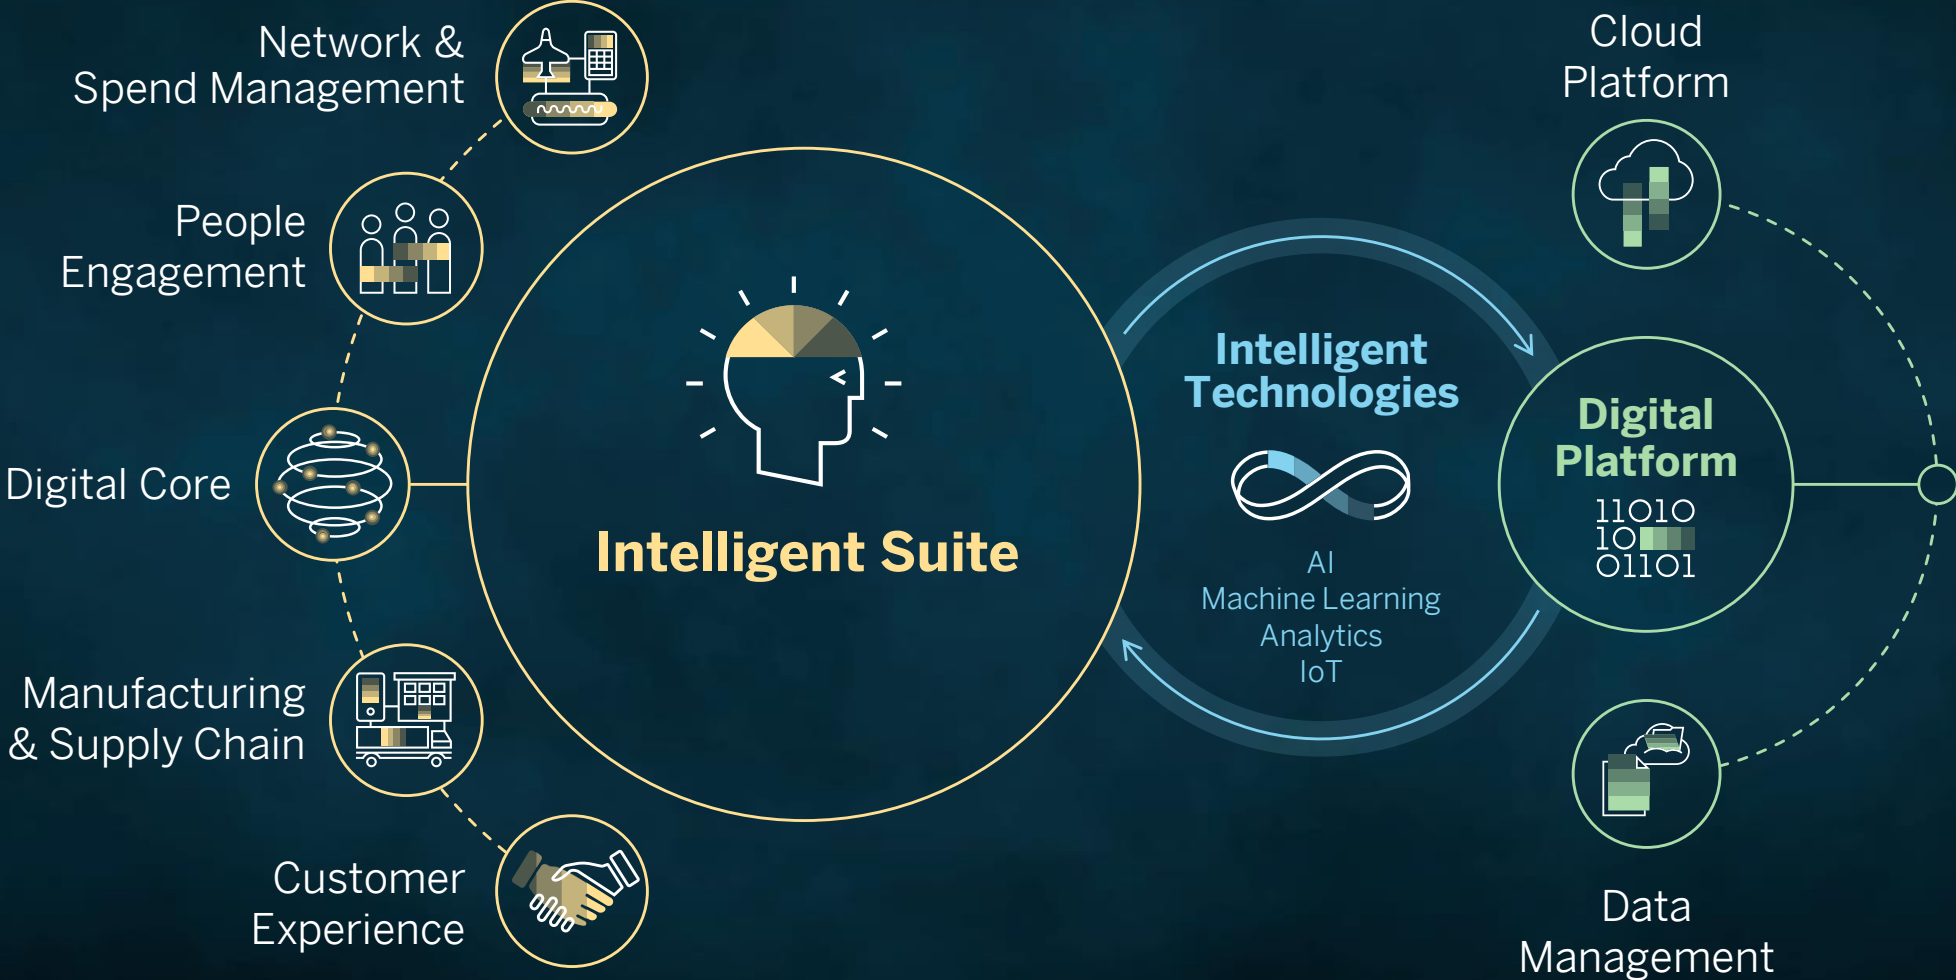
Network & Spend Management

People Engagement

Digital Core

Manufacturing & Supply Chain

Customer Experience

Intelligent Suite

Intelligent Technologies

AI
Machine Learning
Analytics
IoT

Cloud Platform

Digital Platform

11010
10
01101

Data Management